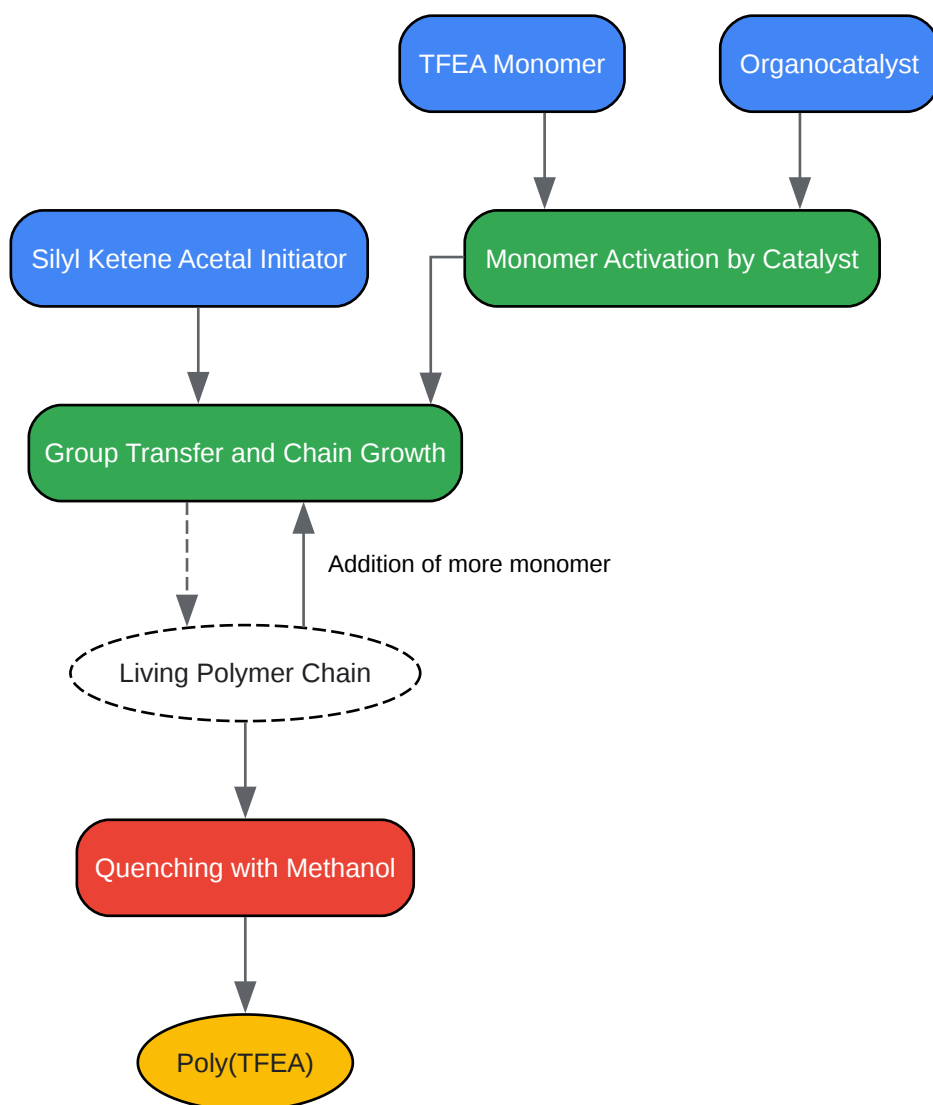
TFEA Monomer

Organocatalyst

Silyl Ketene Acetal Initiator

Monomer Activation by Catalyst

Group Transfer and Chain Growth

Addition of more monomer

Living Polymer Chain

Quenching with Methanol

Poly(TFEA)